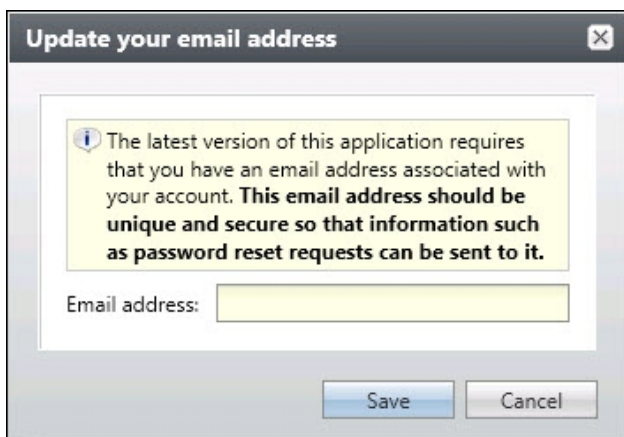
Update your email address

The latest version of this application requires that you have an email address associated with your account. **This email address should be unique and secure so that information such as password reset requests can be sent to it.**

Email address:

Save Cancel